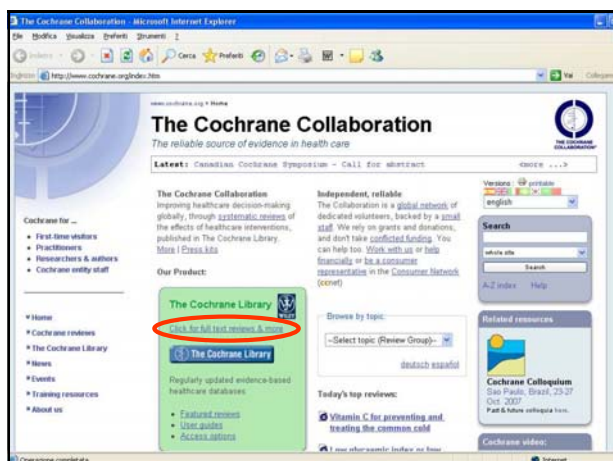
The Cochrane Collaboration - Microsoft Internet Explorer

File Modifica Visualizza Preferiti Strumenti ?

Indietro Cerca Preferiti

Indirizzo http://www.cochrane.org/index.htm Vai Collegamenti

www.cochrane.org > Home

The Cochrane Collaboration

The reliable source of evidence in health care

Latest: Canadian Cochrane Symposium - Call for abstract more ...>

Cochrane for ...

• First-time visitors
• Practitioners
• Researchers & authors
• Cochrane entity staff

The Cochrane Collaboration
Improving healthcare decision-making globally, through systematic reviews of the effects of healthcare interventions, published in The Cochrane Library.
More | Press kits

Our Product:

The Cochrane Library

Click for full text reviews & more

The Cochrane Library

Regularly updated evidence-based healthcare databases

• Featured reviews
• User guides
• Access options

Independent, reliable
The Collaboration is a global network of dedicated volunteers, backed by a small staff. We rely on grants and donations, and don't take conflicted funding. You can help too. Work with us or help financially or be a consumer representative in the Consumer Network (ccnet)

Browse by topic:

--Select topic (Review Group)--

deutsch español

Today's top reviews:

Vitamin C for preventing and treating the common cold

Low glycaemic index or low

Versions: printable

english

Search

whole site

Search

A-Z index Help

Related resources

Cochrane Colloquium
Sao Paulo, Brazil, 23-27 Oct. 2007
Past & future colloquia here.

Cochrane video:

• Home
• Cochrane reviews
• The Cochrane Library
• News
• Events
• Training resources
• About us

Operazione completata

Internet